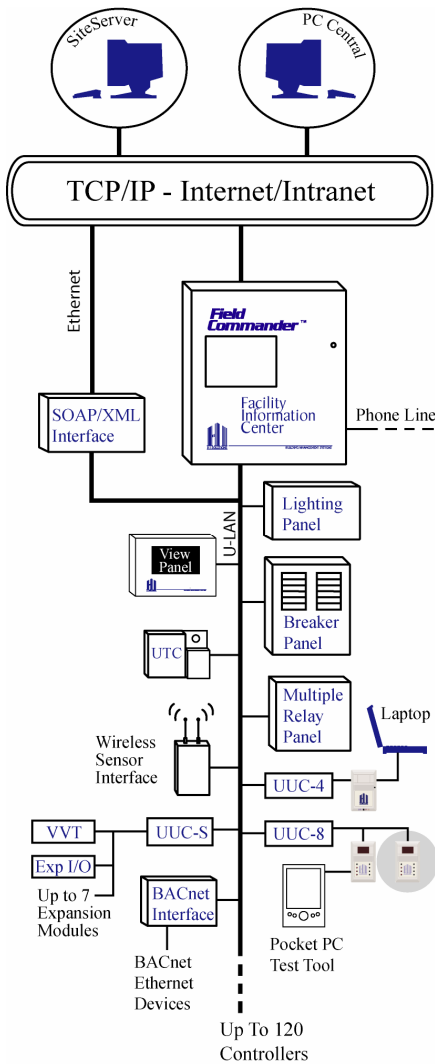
SiteServer

PC Central

TCP/IP - Internet/Intranet

Ethernet

Field Commander™

Facility Information Center

FACILITY MANAGEMENT SYSTEMS

Phone Line

SOAP/XML Interface

U-LAN

Lighting Panel

View Panel

Breaker Panel

UTC

Multiple Relay Panel

Laptop

Wireless Sensor Interface

UUC-4

VVT

UUC-S

UUC-8

Exp I/O

Up to 7 Expansion Modules

BACnet Interface

BACnet Ethernet Devices

Pocket PC Test Tool

Up To 120 Controllers